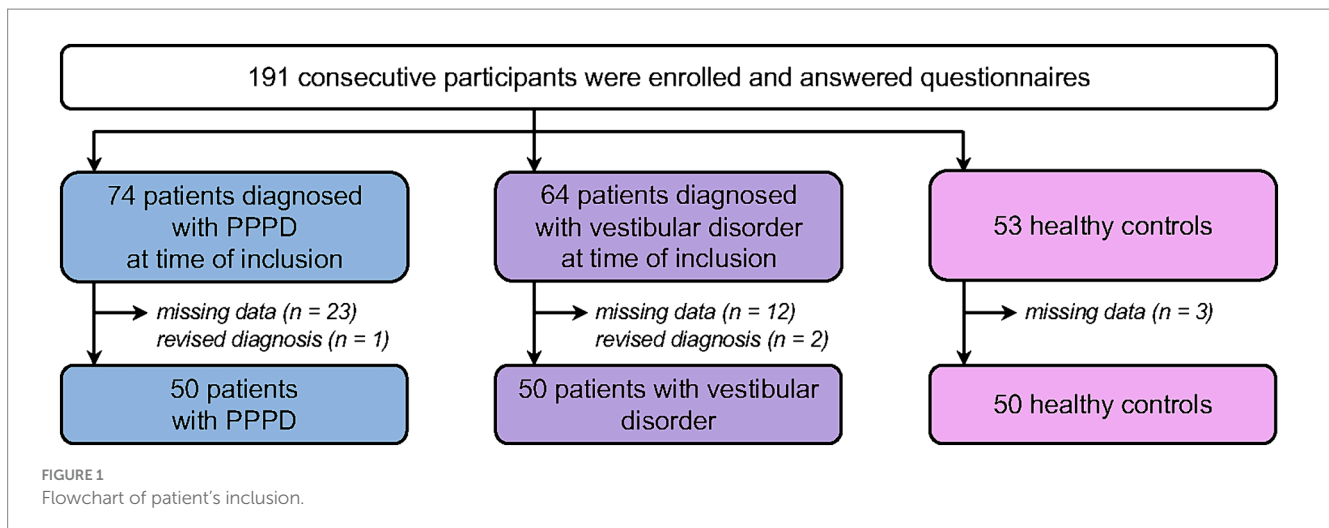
191 consecutive participants were enrolled and answered questionnaires

74 patients diagnosed with PPPD at time of inclusion

missing data (n = 23)
revised diagnosis (n = 1)

50 patients with PPPD

64 patients diagnosed with vestibular disorder at time of inclusion

missing data (n = 12)
revised diagnosis (n = 2)

50 patients with vestibular disorder

53 healthy controls

missing data (n = 3)

50 healthy controls

FIGURE 1
Flowchart of patient's inclusion.